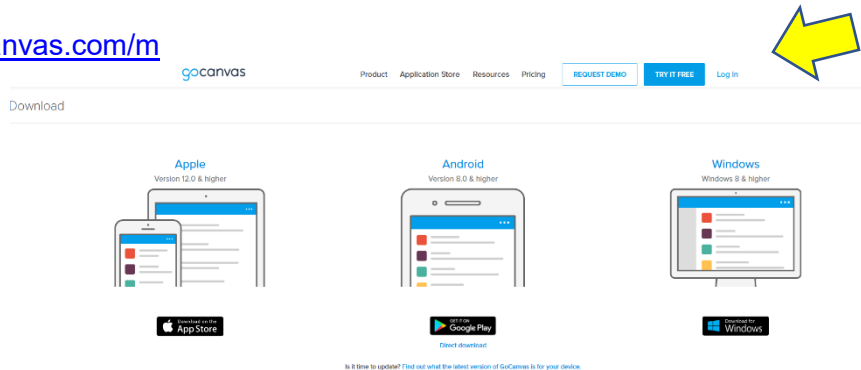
nvas.com/m

gocanvas

Product Application Store Resources Pricing REQUEST DEMO TRY IT FREE Log In

Download

Apple
Version 12.0 & higher

Android
Version 8.0 & higher

Windows
Windows 8 & higher

Download on the App Store

GET IT ON Google Play

Direct download

Download for Windows

Is it time to update? Find out what the latest version of GoCanvas is for your device.